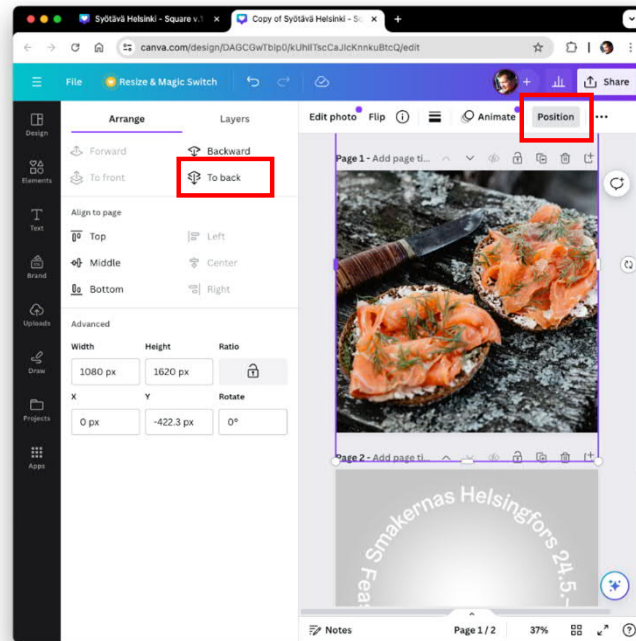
Syötävä Helsinki - Square v.1
Copy of Syötävä Helsinki - S
canva.com/design/DAGCGwTbip0/kUhlITscCaJlcKnnkuBtcQ/edit

File
Resize & Magic Switch
Share

Design
Elements
Text
Brand
Uploads
Draw
Projects
Apps

Arrange
Layers

Forward
Backward
To front
To back

Align to page
Top
Left
Middle
Center
Bottom
Right

Advanced
Width
Height
Ratio
1080 px
1620 px
X
Y
Rotate
0 px
-422.3 px
0°

Edit photo
Flip
Animate
Position

Page 1 - Add page ti...
Page 2 - Add page ti...

Smakernas Helsingfors 24.5.–
Feas

Notes
Page 1 / 2
37%